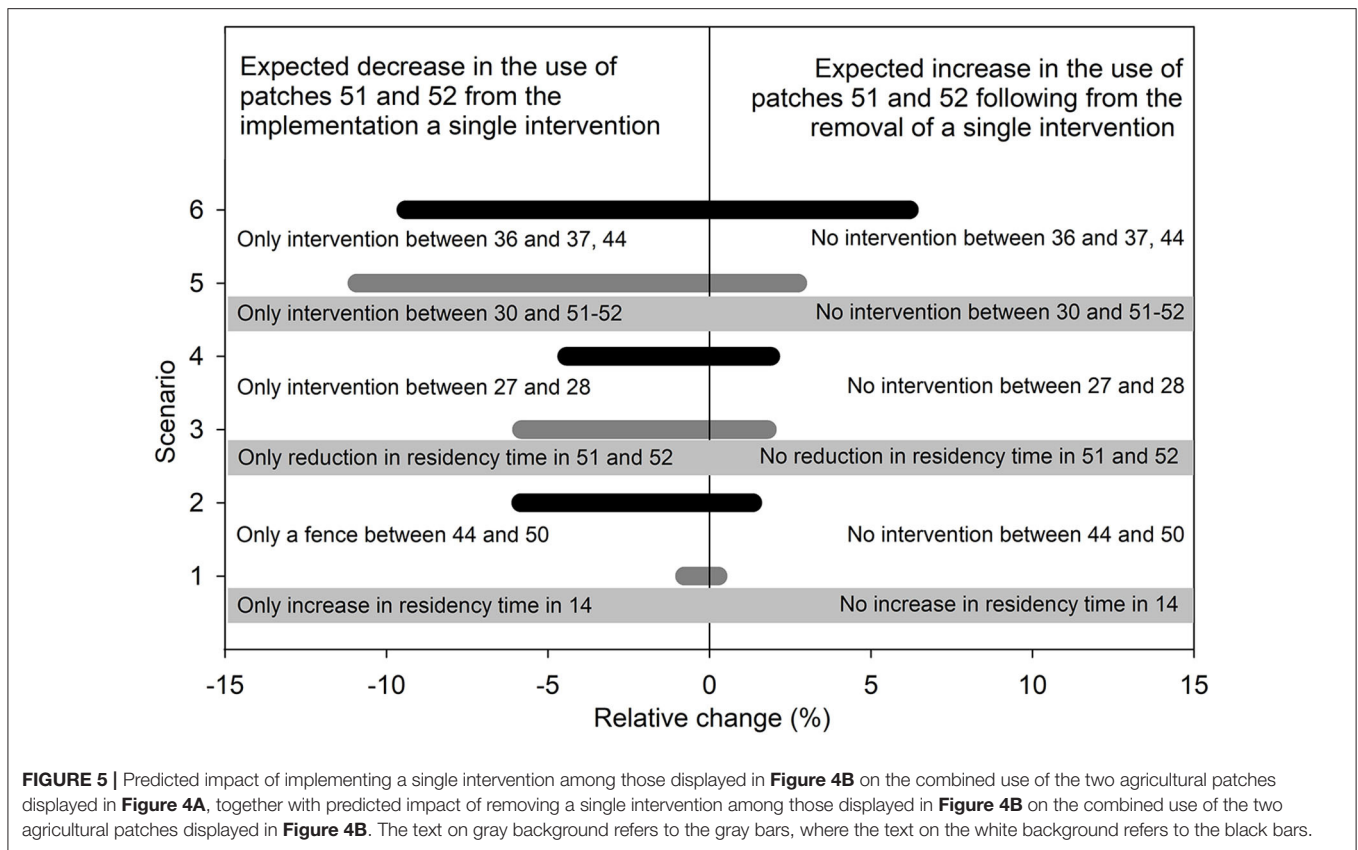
Expected decrease in the use of patches 51 and 52 from the implementation a single intervention

Expected increase in the use of patches 51 and 52 following from the removal of a single intervention

6

Only intervention between 36 and 37, 44

No intervention between 36 and 37, 44

5

Only intervention between 30 and 51-52

No intervention between 30 and 51-52

4

Only intervention between 27 and 28

No intervention between 27 and 28

3

Only reduction in residency time in 51 and 52

No reduction in residency time in 51 and 52

2

Only a fence between 44 and 50

No intervention between 44 and 50

1

Only increase in residency time in 14

No increase in residency time in 14

Scenario

-15 -10 -5 0 5 10 15

Relative change (%)

**FIGURE 5 |** Predicted impact of implementing a single intervention among those displayed in **Figure 4B** on the combined use of the two agricultural patches displayed in **Figure 4A**, together with predicted impact of removing a single intervention among those displayed in **Figure 4B** on the combined use of the two agricultural patches displayed in **Figure 4B**. The text on gray background refers to the gray bars, where the text on the white background refers to the black bars.